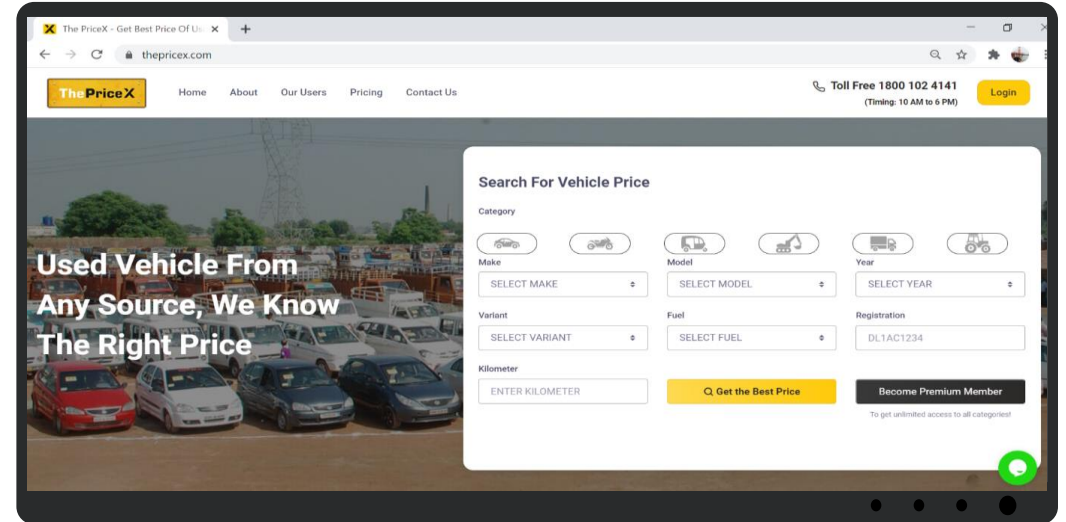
The PriceX - Get Best Price Of Us ×
+
thepricex.com

ThePriceX
Home
About
Our Users
Pricing
Contact Us
Toll Free 1800 102 4141
(Timing: 10 AM to 6 PM)
Login

Used Vehicle From Any Source, We Know The Right Price

Search For Vehicle Price
Category
Make
SELECT MAKE
Model
SELECT MODEL
Year
SELECT YEAR
Variant
SELECT VARIANT
Fuel
SELECT FUEL
Registration
DL1AC1234
Kilometer
ENTER KILOMETER
Get the Best Price
Become Premium Member
To get unlimited access to all categories!